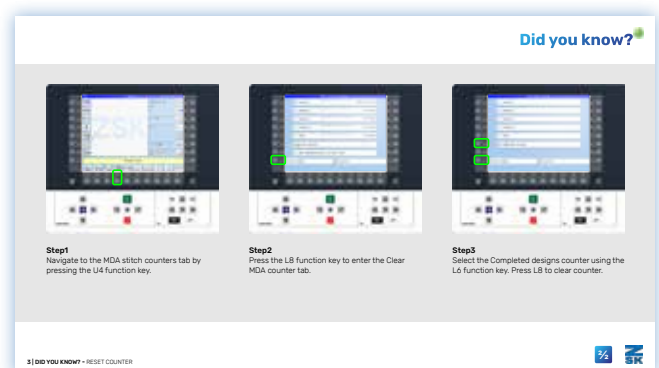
Did you know?

Step1
Navigate to the MDA stitch counters tab by pressing the U4 function key.

Step2
Press the L8 function key to enter the Clear MDA counter tab.

Step3
Select the Completed designs counter using the L6 function key. Press L8 to clear counter.

3 | DID YOU KNOW? – RESET COUNTER

ZSK